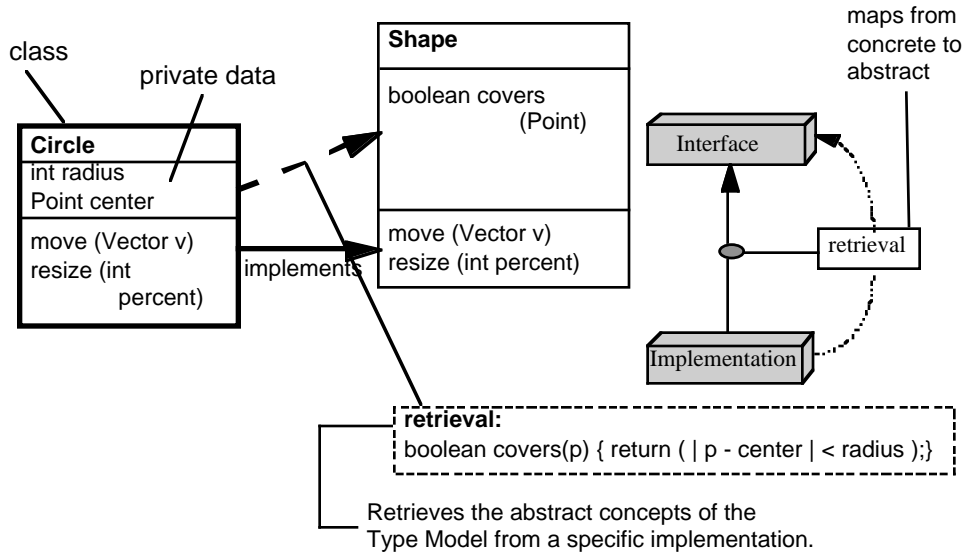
maps from concrete to abstract

class

private data

Shape

boolean covers (Point)

Circle
int radius
Point center

move (Vector v)
resize (int percent)

implements

move (Vector v)
resize (int percent)

Interface

retrieval

Implementation

retrieval:
boolean covers(p) { return ( | p - center | < radius );}

Retrieves the abstract concepts of the Type Model from a specific implementation.